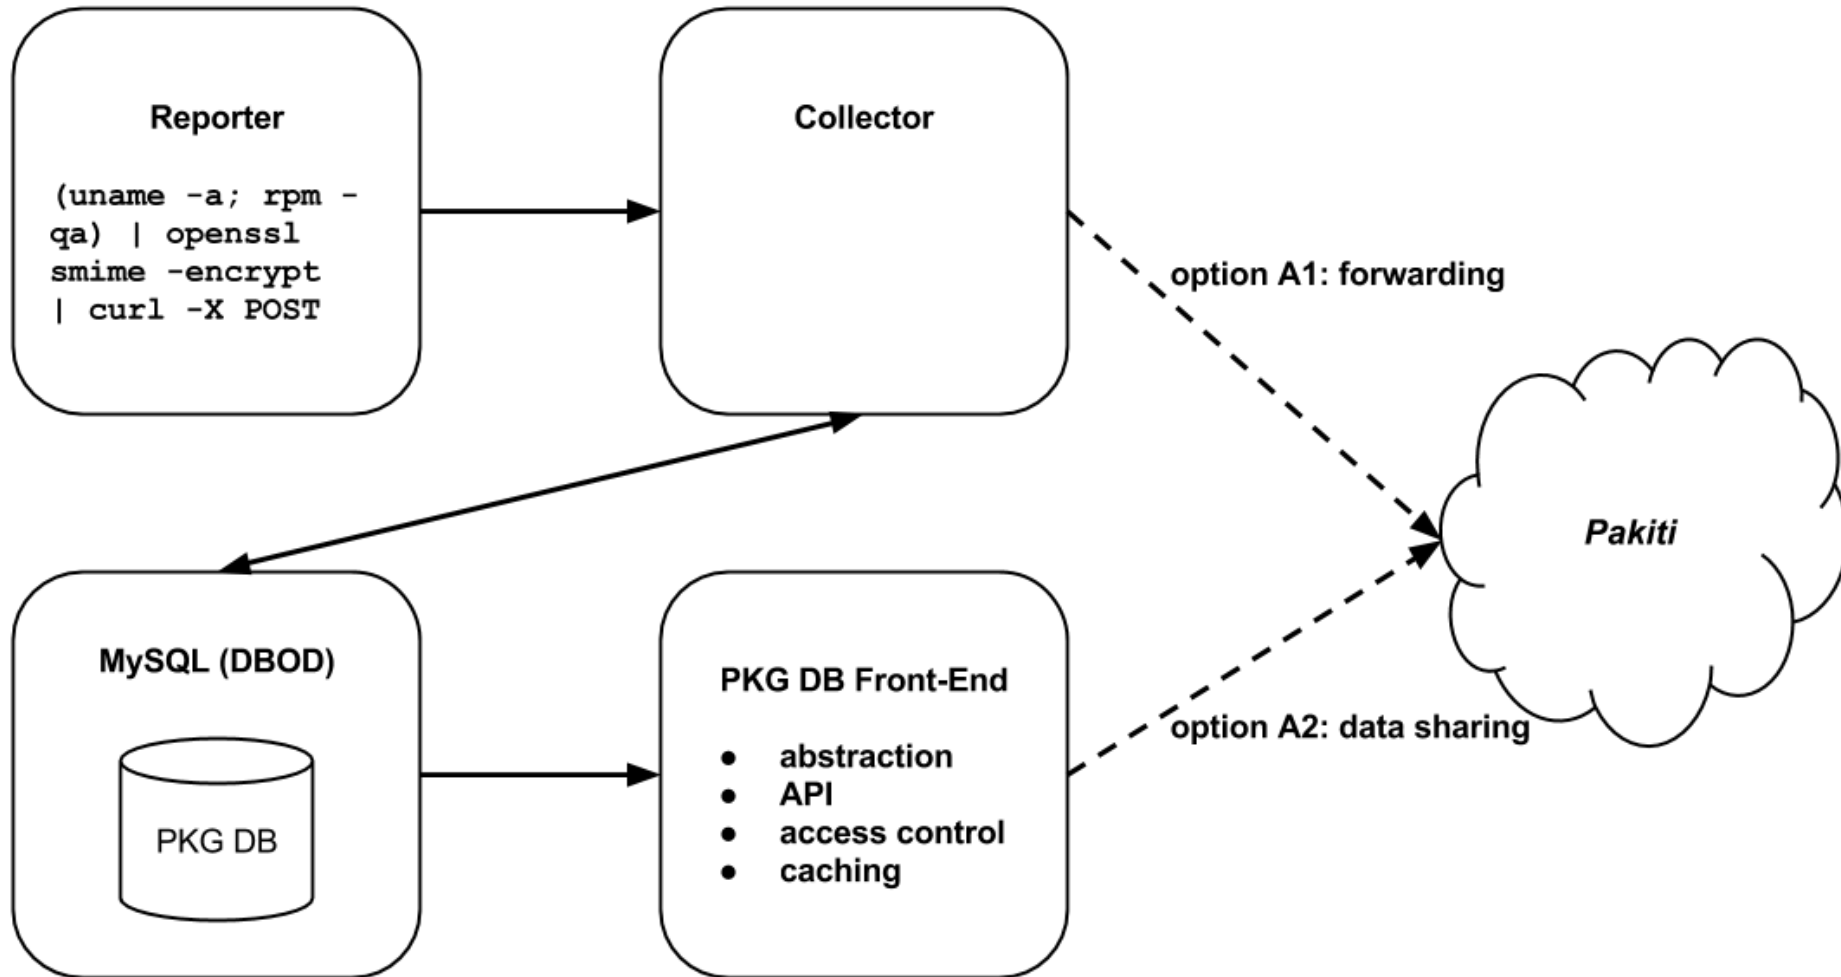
Reporter

(uname -a; rpm -qa) | openssl smime -encrypt | curl -X POST

Collector

option A1: forwarding

Pakiti

MySQL (DBOD)

PKG DB

PKG DB Front-End

- abstraction
- API
- access control
- caching

option A2: data sharing